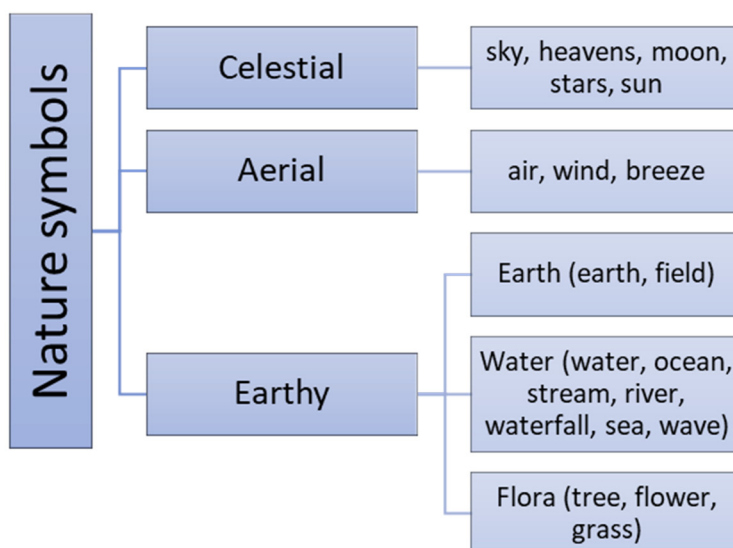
Nature symbols

Celestial

sky, heavens, moon, stars, sun

Aerial

air, wind, breeze

Earthy

Earth (earth, field)

Water (water, ocean, stream, river, waterfall, sea, wave)

Flora (tree, flower, grass)